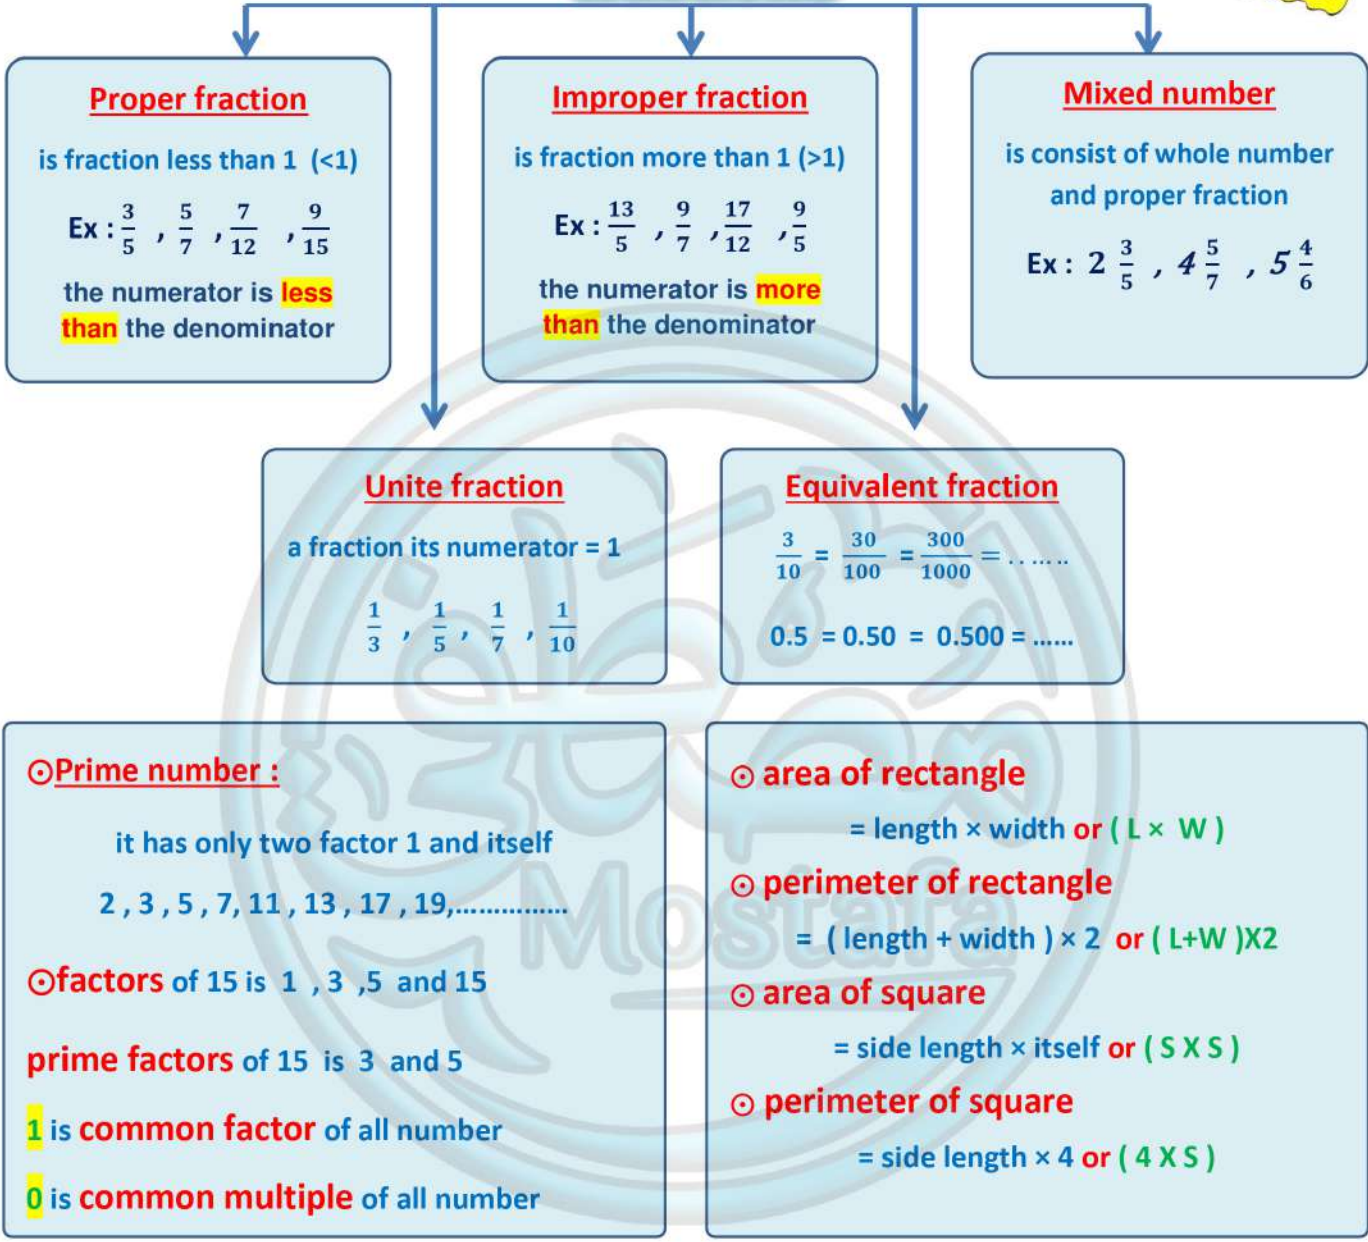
Proper fraction

is fraction less than 1 (<1)

Ex : $\frac{3}{5}$ , $\frac{5}{7}$ , $\frac{7}{12}$ , $\frac{9}{15}$

the numerator is less than the denominator

Improper fraction

is fraction more than 1 (>1)

Ex : $\frac{13}{5}$ , $\frac{9}{7}$ , $\frac{17}{12}$ , $\frac{9}{5}$

the numerator is more than the denominator

Mixed number

is consist of whole number and proper fraction

Ex : $2\frac{3}{5}$ , $4\frac{5}{7}$ , $5\frac{4}{6}$

Unite fraction

a fraction its numerator = 1

$\frac{1}{3}$ , $\frac{1}{5}$ , $\frac{1}{7}$ , $\frac{1}{10}$

Equivalent fraction

$\frac{3}{10}$ = $\frac{30}{100}$ = $\frac{300}{1000}$ = .......

0.5 = 0.50 = 0.500 = ......

⊙Prime number :

it has only two factor 1 and itself

2 , 3 , 5 , 7, 11 , 13 , 17 , 19,...............

⊙factors of 15 is 1 , 3 ,5 and 15

prime factors of 15 is 3 and 5

1 is common factor of all number

0 is common multiple of all number

⊙ area of rectangle

= length × width or ( L × W )

⊙ perimeter of rectangle

= ( length + width ) × 2 or ( L+W )X2

⊙ area of square

= side length × itself or ( S X S )

⊙ perimeter of square

= side length × 4 or ( 4 X S )

Mostafa